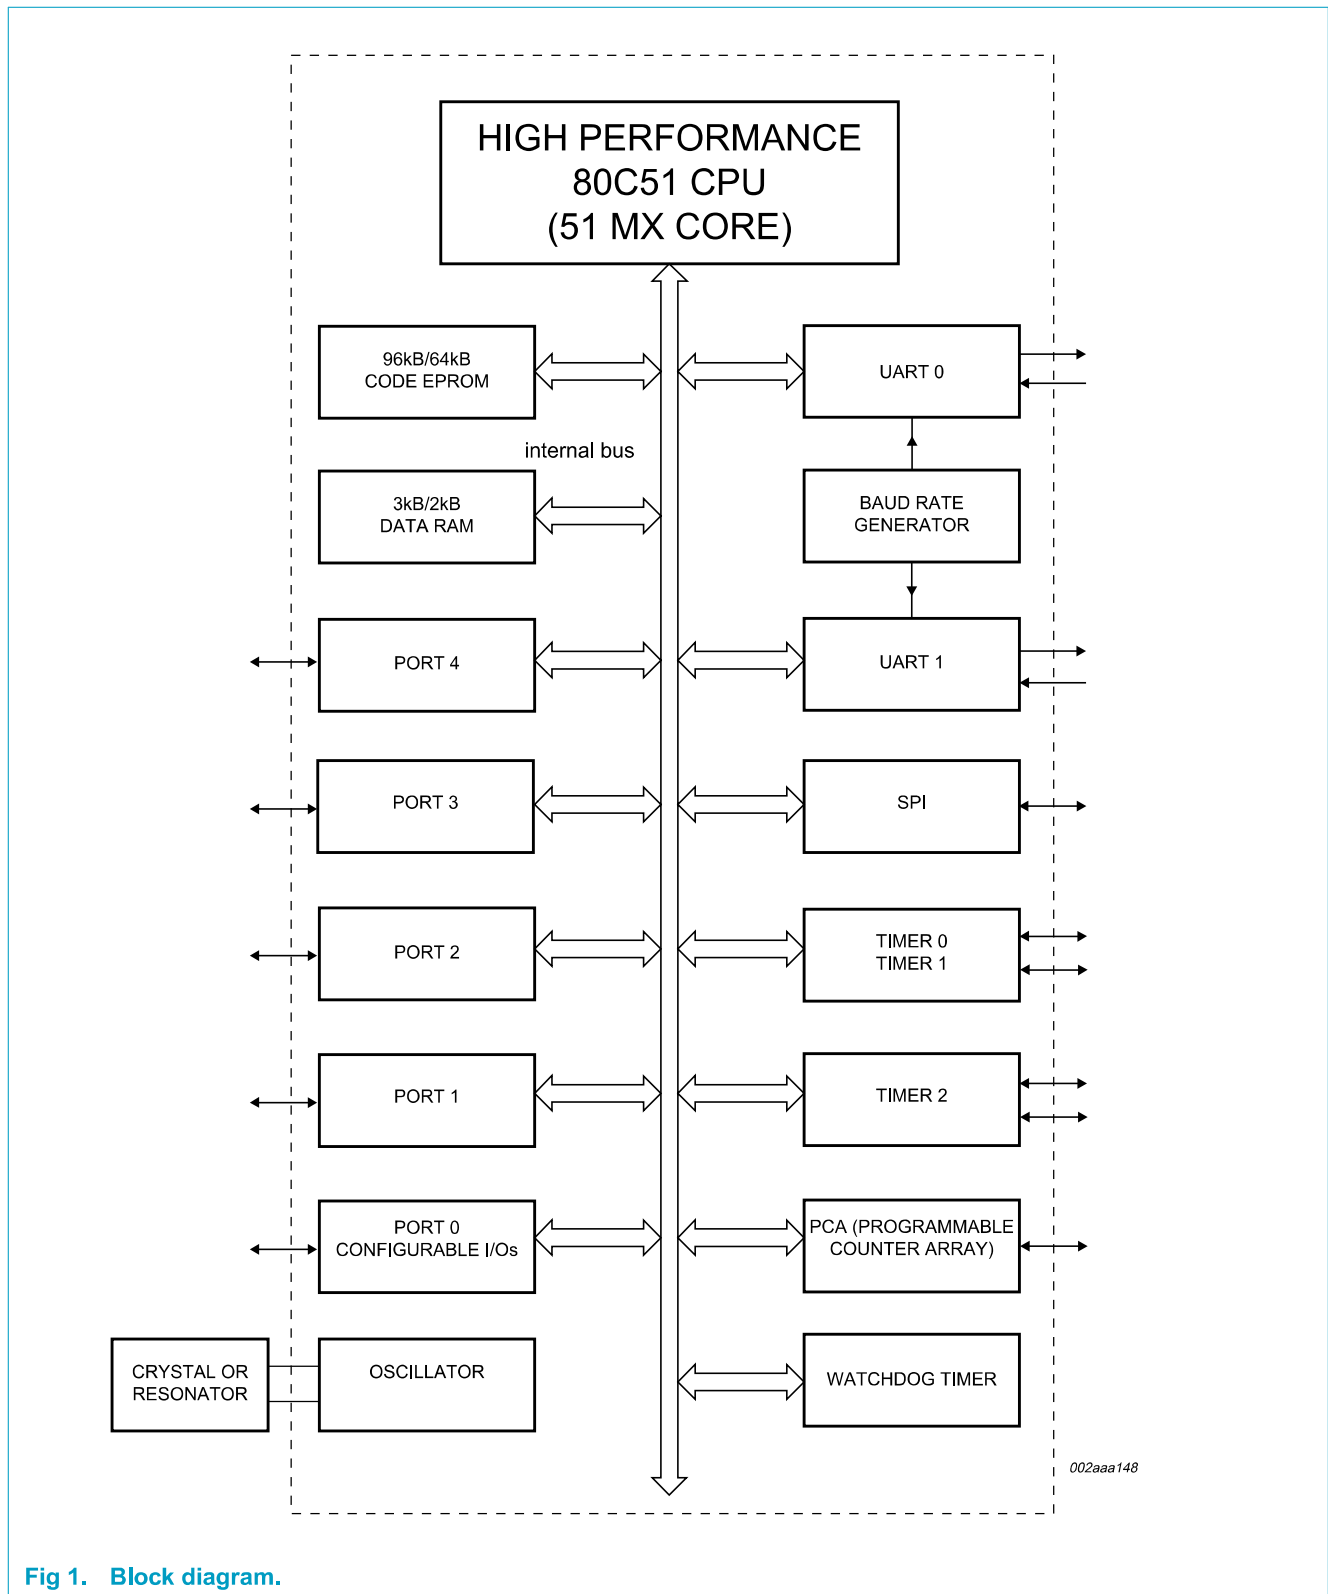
HIGH PERFORMANCE
80C51 CPU
(51 MX CORE)

96kB/64kB
CODE EPROM

UART 0

internal bus

3kB/2kB
DATA RAM

BAUD RATE
GENERATOR

PORT 4

UART 1

PORT 3

SPI

PORT 2

TIMER 0
TIMER 1

PORT 1

TIMER 2

PORT 0
CONFIGURABLE I/Os

PCA (PROGRAMMABLE
COUNTER ARRAY)

CRYSTAL OR
RESONATOR

OSCILLATOR

WATCHDOG TIMER

002aaa148

Fig 1. Block diagram.